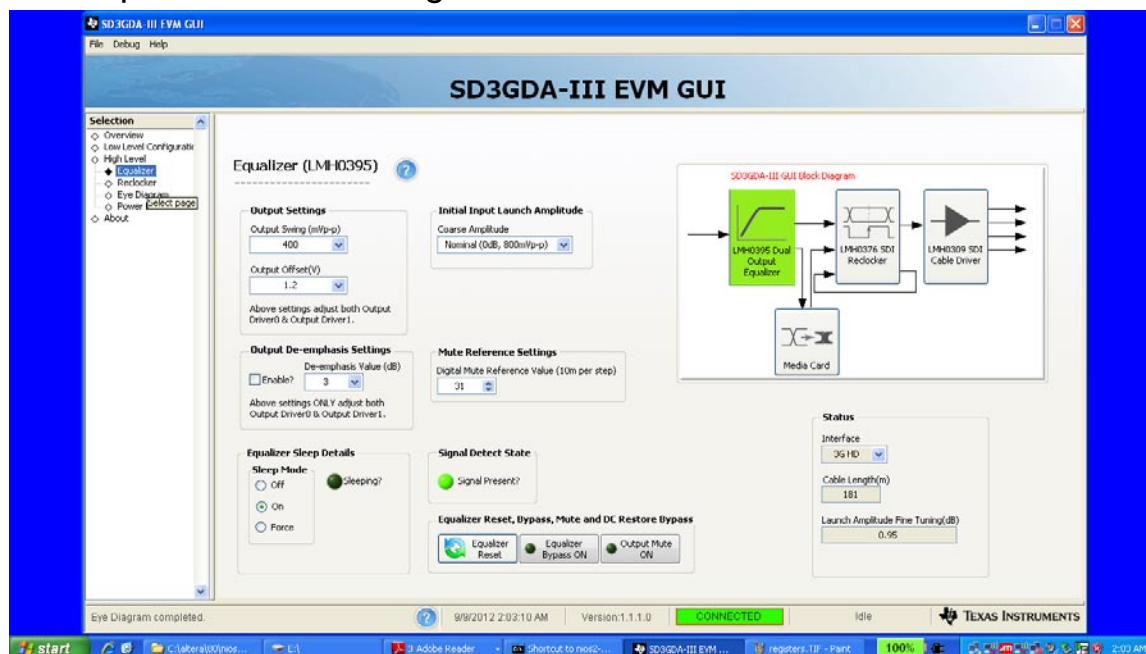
SD3GDA-III EVM GUI

File Debug Help

SD3GDA-III EVM GUI

Selection
Overview
Low Level Configuratic
High Level
Equalizer
Reclocker
Eye Diagram
Power
Select page
About

Equalizer (LMH0395)

Output Settings
Output Swing (mVp-p)
400
Output Offset(V)
1.2
Above settings adjust both Output Driver0 & Output Driver1.

Initial Input Launch Amplitude
Coarse Amplitude
Nominal (0dB, 800mVp-p)

SD3GDA-III GUI Block Diagram
LMH0395 Dual Output Equalizer
LMH0376 SDI Reclocker
LMH0309 SDI Cable Driver
Media Card

Output De-emphasis Settings
Enable?
De-emphasis Value (dB)
3
Above settings ONLY adjust both Output Driver0 & Output Driver1.

Mute Reference Settings
Digital Mute Reference Value (10m per step)
31

Equalizer Sleep Details
Sleep Mode
Off
On
Force
Sleeping?

Signal Detect State
Signal Present?

Equalizer Reset, Bypass, Mute and DC Restore Bypass
Equalizer Reset
Equalizer Bypass ON
Output Mute ON

Status
Interface
3G HD
Cable Length(m)
181
Launch Amplitude Fine Tuning(dB)
0.95

Eye Diagram completed.
9/9/2012 2:03:10 AM
Version:1.1.1.0
CONNECTED
Idle
TEXAS INSTRUMENTS

start
C:\altera\80\nios...
E:\
3 Adobe Reader
Shortcut to nios2-...
SD3GDA-III EVM ...
registers.TIF - Paint
100%
2:03 AM